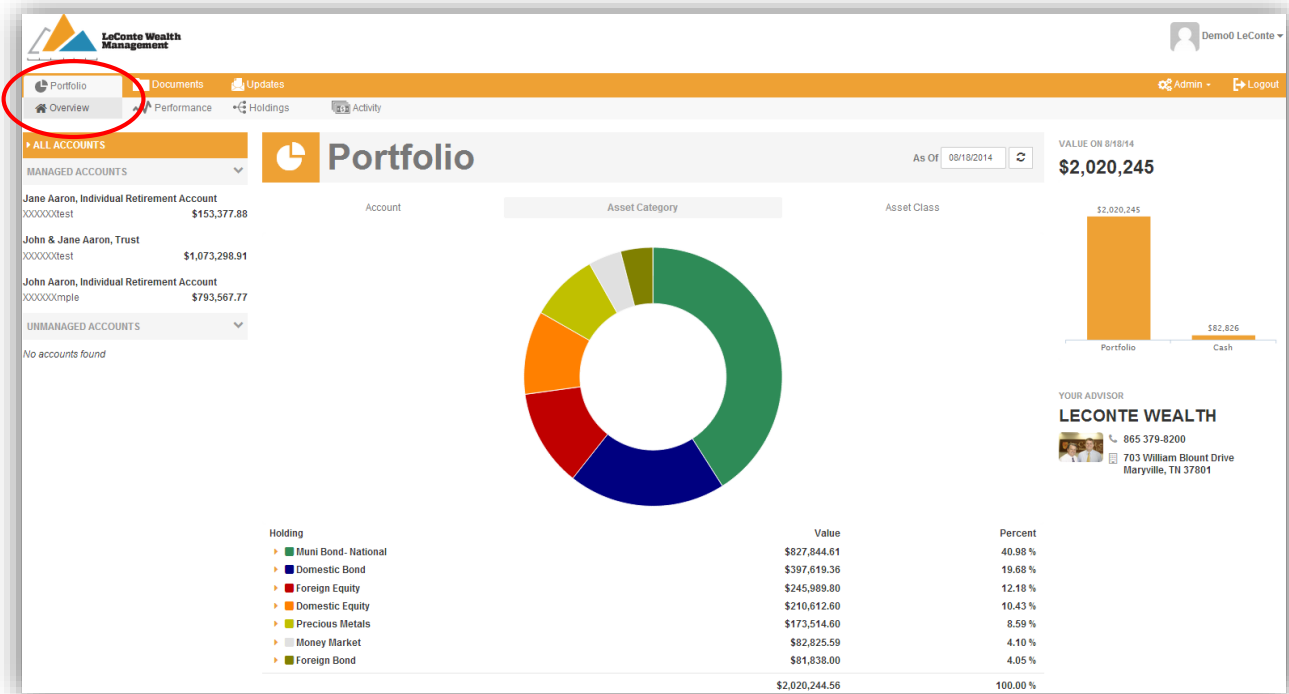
LeConte Wealth Management

Demo0 LeConte

Portfolio
Documents
Updates
Admin
Logout

Overview
Performance
Holdings
Activity

ALL ACCOUNTS
MANAGED ACCOUNTS

Jane Aaron, Individual Retirement Account
XXXXXXtest $153,377.88

John & Jane Aaron, Trust
XXXXXXtest $1,073,298.91

John Aaron, Individual Retirement Account
XXXXXXmple $793,567.77

UNMANAGED ACCOUNTS

No accounts found

Portfolio

As Of 08/18/2014

Account
Asset Category
Asset Class

| Holding | Value | Percent |
|---|---|---|
| Muni Bond- National | $827,844.61 | 40.98 % |
| Domestic Bond | $397,619.36 | 19.68 % |
| Foreign Equity | $245,989.80 | 12.18 % |
| Domestic Equity | $210,612.60 | 10.43 % |
| Precious Metals | $173,514.60 | 8.59 % |
| Money Market | $82,825.59 | 4.10 % |
| Foreign Bond | $81,838.00 | 4.05 % |
| | $2,020,244.56 | 100.00 % |

VALUE ON 8/18/14
$2,020,245

$2,020,245
$82,826
Portfolio
Cash

YOUR ADVISOR
LECONTE WEALTH
865 379-8200
703 William Blount Drive
Maryville, TN 37801